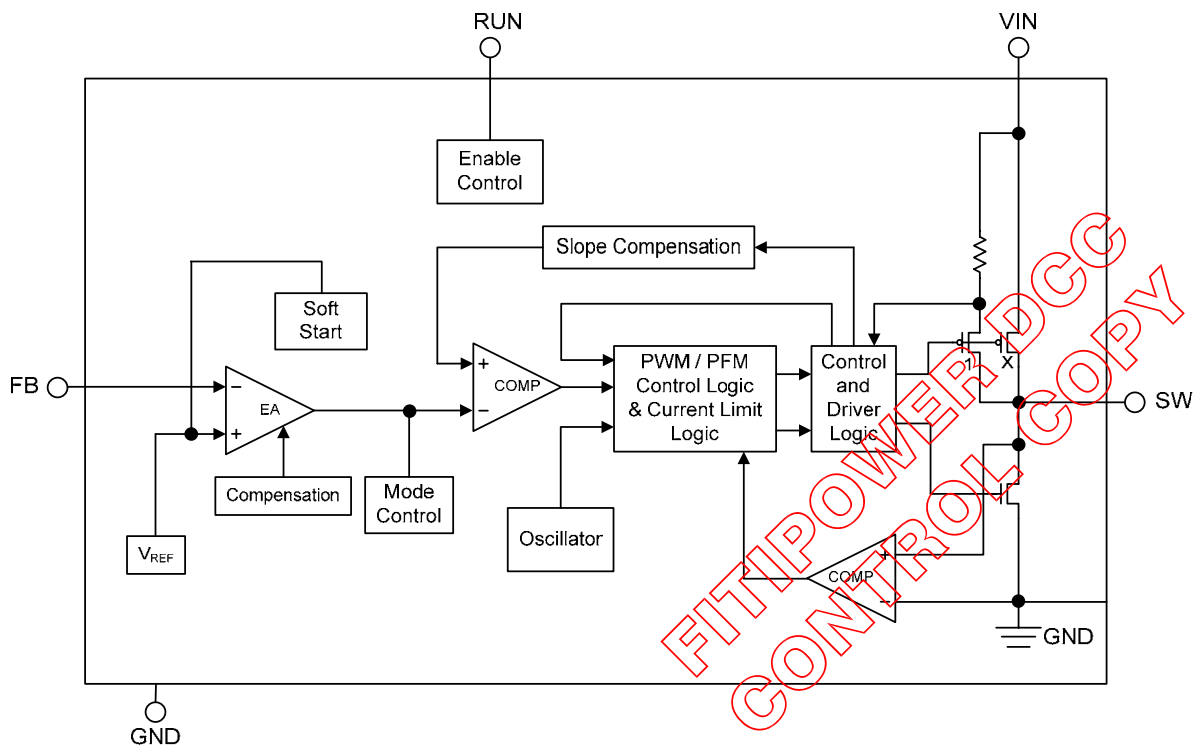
RUN

VIN

Enable Control

Slope Compensation

Soft Start

FB

−

+

EA

+

COMP

−

PWM / PFM Control Logic & Current Limit Logic

Control and Driver Logic

X

SW

Compensation

Mode Control

Oscillator

$V_{REF}$

+

COMP

−

GND

GND

FITIPOWER DCC CONTROL COPY